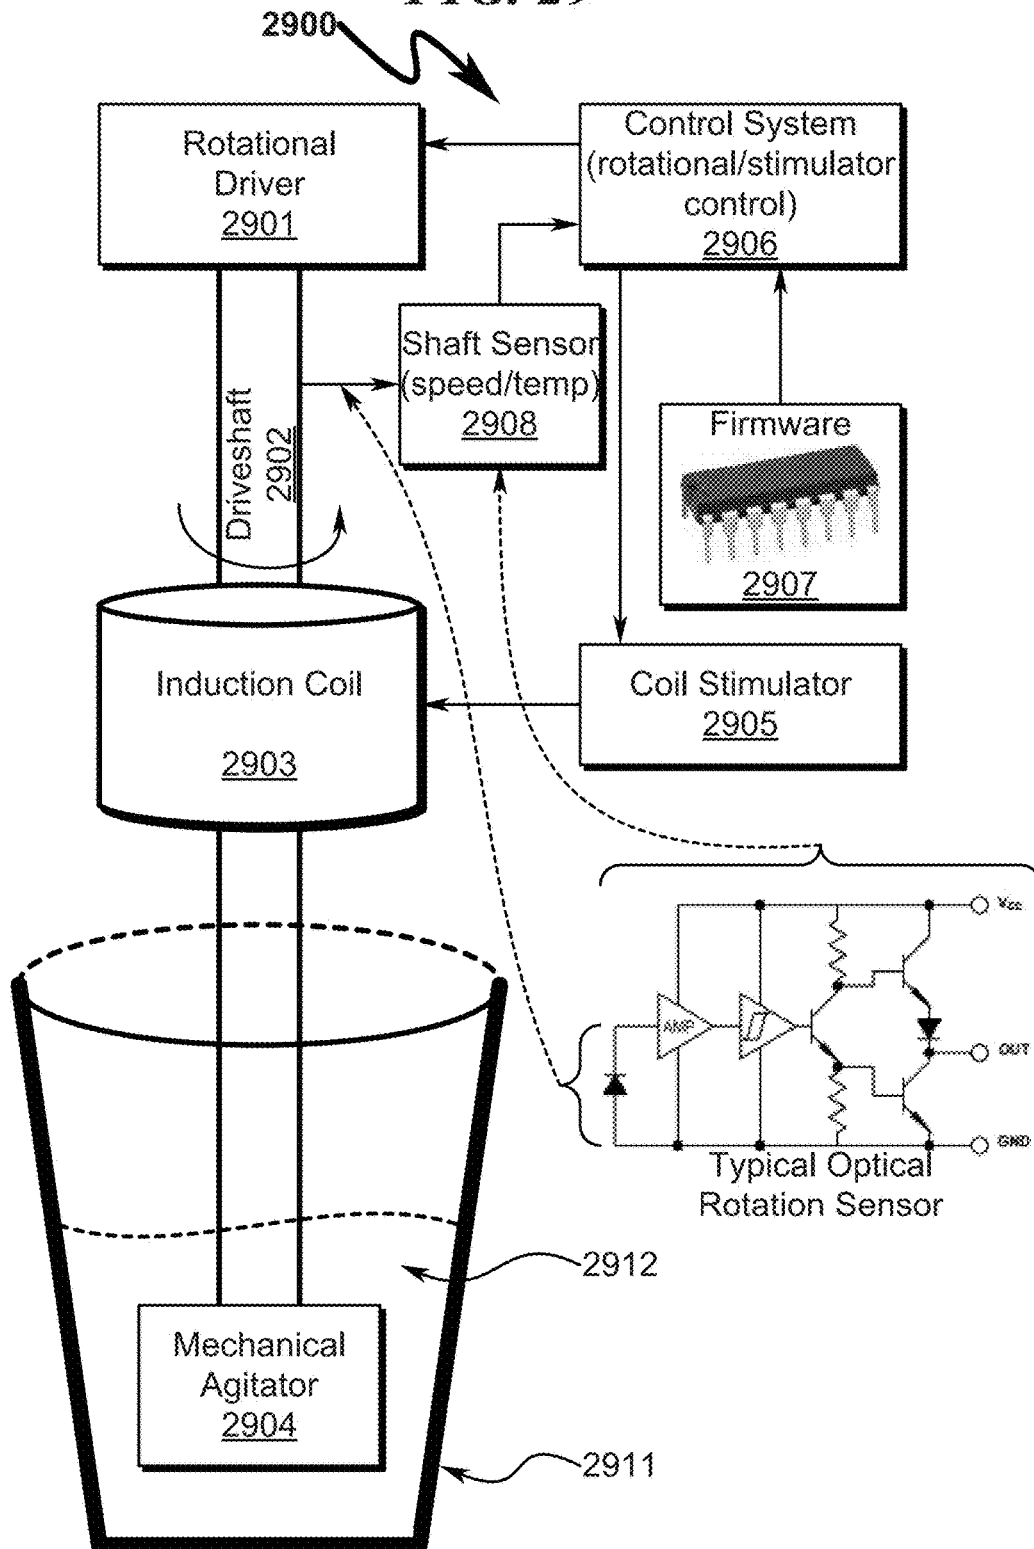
2900

Rotational Driver 2901

Control System (rotational/stimulator control) 2906

Shaft Sensor (speed/temp) 2908

Driveshaft 2902

Firmware

2907

Induction Coil

2903

Coil Stimulator 2905

AMP

$V_{cc}$

OUT

GND

Typical Optical Rotation Sensor

2912

Mechanical Agitator 2904

2911